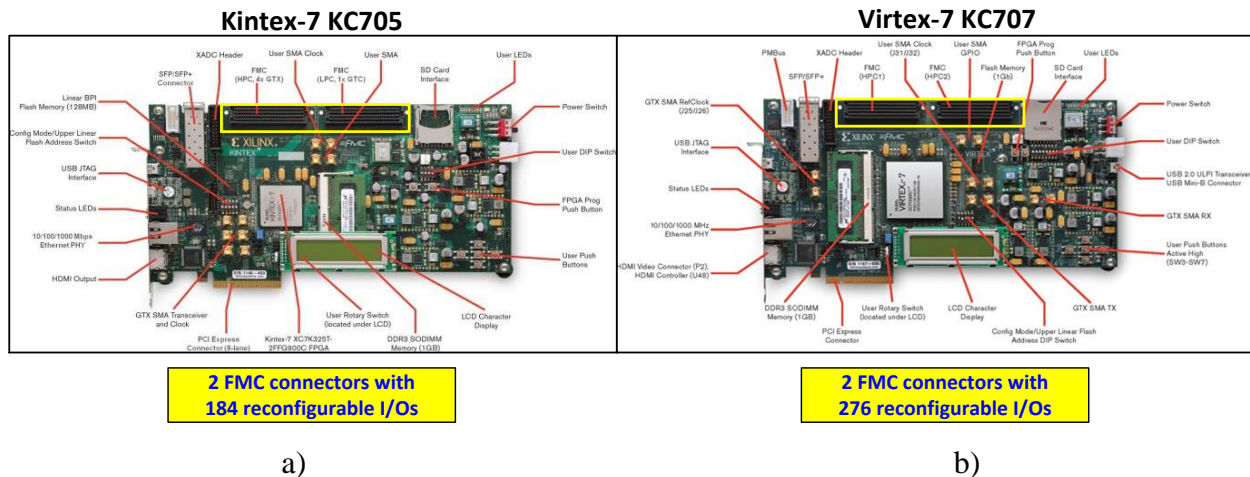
Kintex-7 KC705

XADC Header
User SMA Clock
User SMA
User LEDs
SFP/SFP+ Connector
FMC (HPC, 4x GTX)
FMC (LPC, 1x GTC)
SD Card Interface
Linear BPI Flash Memory (128MB)
Power Switch
Config Mode/Upper Linear Flash Address Switch
User DIP Switch
USB JTAG Interface
FPGA Prog Push Button
Status LEDs
10/100/1000 Mbps Ethernet PHY
User Push Buttons
HDMI Output
LCD Character Display
GTX SMA Transceiver and Clock
User Rotary Switch (located under LCD)
PCI Express Connector (8-lane)
Kintex-7 XC7K325T-2FFG900C FPGA
DDR3 SODIMM Memory (1GB)

Virtex-7 KC707

PMBus
XADC Header
User SMA Clock (J31/J32)
User SMA GPIO
FPGA Prog Push Button
User LEDs
SFP/SFP+
FMC (HPC1)
FMC (HPC2)
Flash Memory (1Gb)
SD Card Interface
GTX SMA RefClock (J25/J26)
Power Switch
User DIP Switch
USB JTAG Interface
USB 2.0 ULPI Transceiver USB Mini-B Connector
Status LEDs
GTX SMA RX
10/100/1000 MHz Ethernet PHY
User Push Buttons Active High (SW3-SW7)
HDMI Video Connector (P2), HDMI Controller (U48)
GTX SMA TX
DDR3 SODIMM Memory (1GB)
User Rotary Switch (located under LCD)
LCD Character Display
PCI Express Connector
Config Mode/Upper Linear Flash Address DIP Switch

2 FMC connectors with 184 reconfigurable I/Os

2 FMC connectors with 276 reconfigurable I/Os

a)

b)